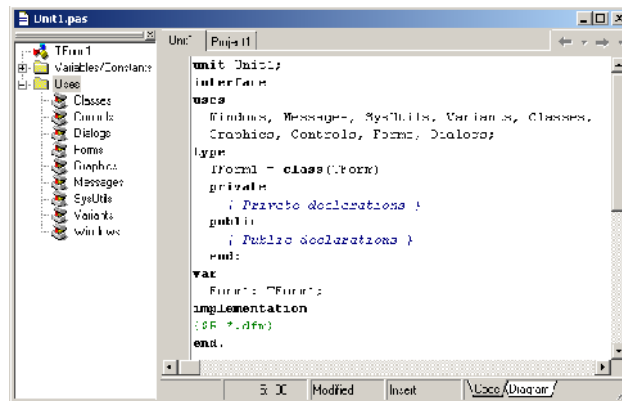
Unit1.pas

TForm1
Variables/Constants
Uses
Classes
Controls
Dialogs
Forms
Graphics
Messages
SysUtils
Variants
Windows

Unit1 Project1

unit Unit1;
interface
uses
Windows, Messages, SysUtils, Variants, Classes,
Graphics, Controls, Forms, Dialogs;
type
TForm1 = class(TForm)
private
{ Private declarations }
public
{ Public declarations }
end;
var
Form1: TForm1;
implementation
{$R *.dfm}
end.

5: 30 Modified Insert Code Diagram